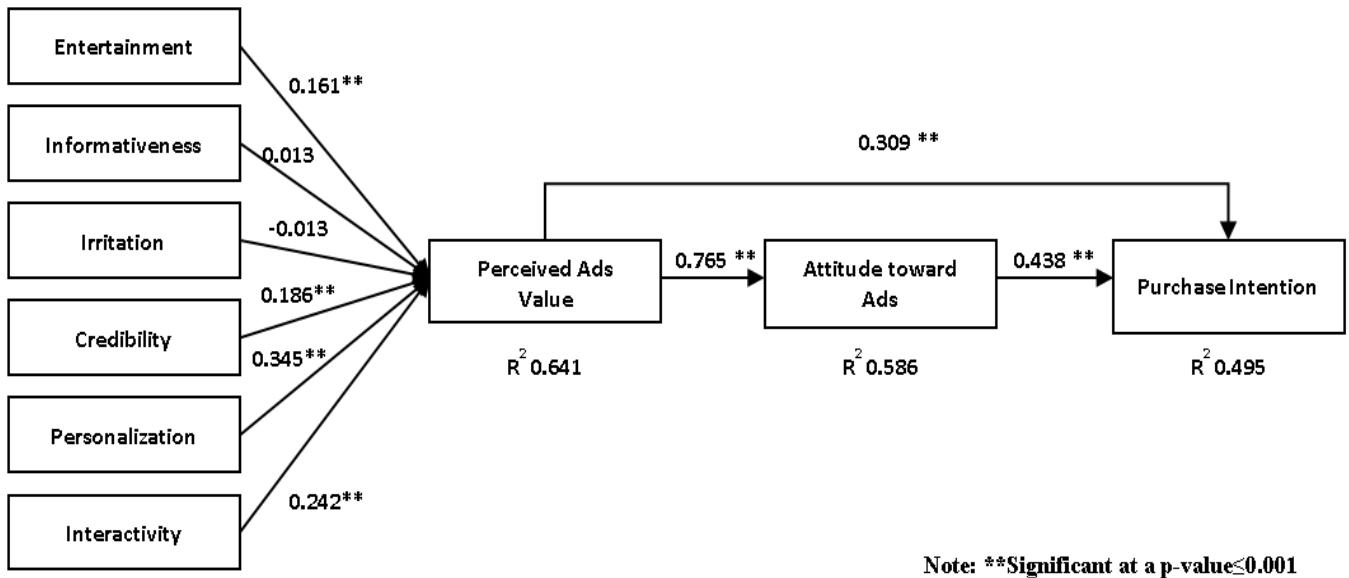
Entertainment

Informativeness

Irritation

Credibility

Personalization

Interactivity

0.161**

0.013

-0.013

0.186**

0.345**

0.242**

0.309 **

Perceived Ads Value

0.765 **

Attitude toward Ads

0.438 **

Purchase Intention

$R^2$ 0.641

$R^2$ 0.586

$R^2$ 0.495

Note: **Significant at a p-value≤0.001